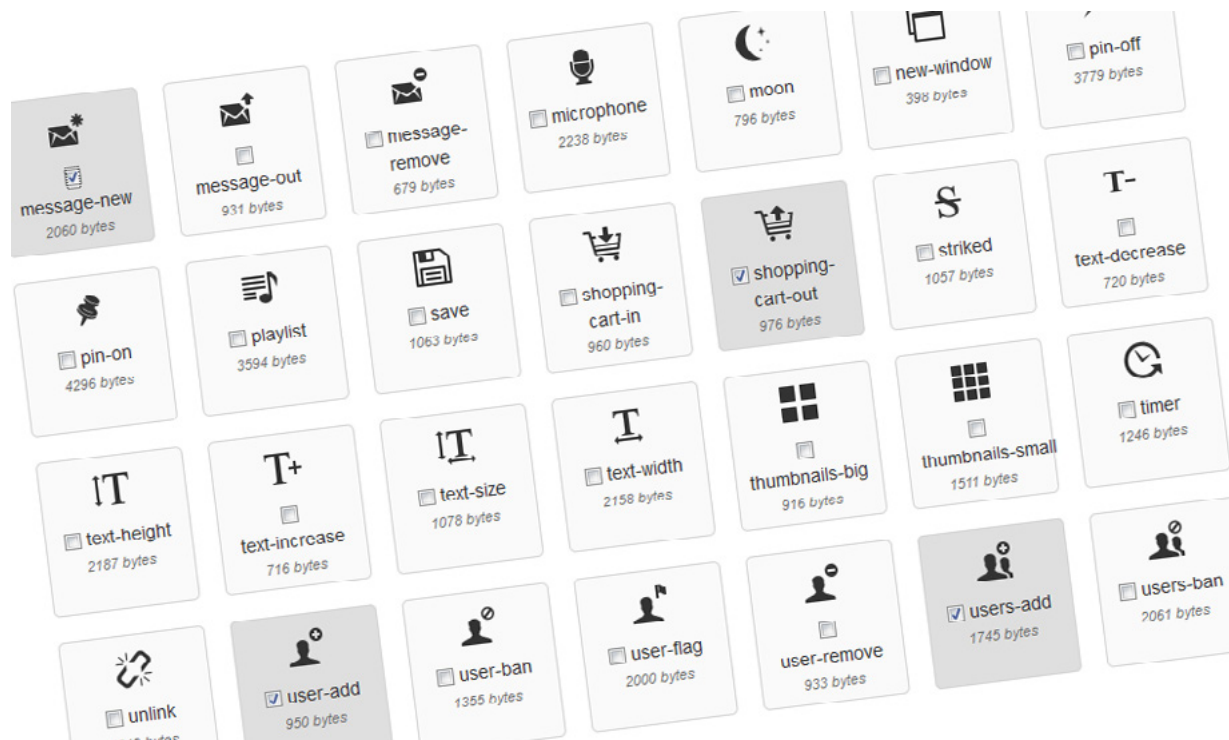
message-new
2060 bytes

message-out
931 bytes

message-remove
679 bytes

microphone
2238 bytes

moon
796 bytes

new-window
398 bytes

pin-off
3779 bytes

pin-on
4296 bytes

playlist
3594 bytes

save
1063 bytes

shopping-cart-in
960 bytes

shopping-cart-out
976 bytes

striked
1057 bytes

T-
text-decrease
720 bytes

T
text-height
2187 bytes

T+
text-increase
716 bytes

T
text-size
1078 bytes

T
text-width
2158 bytes

thumbnails-big
916 bytes

thumbnails-small
1511 bytes

timer
1246 bytes

unlink
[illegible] bytes

user-add
950 bytes

user-ban
1355 bytes

user-flag
2000 bytes

user-remove
933 bytes

users-add
1745 bytes

users-ban
2061 bytes